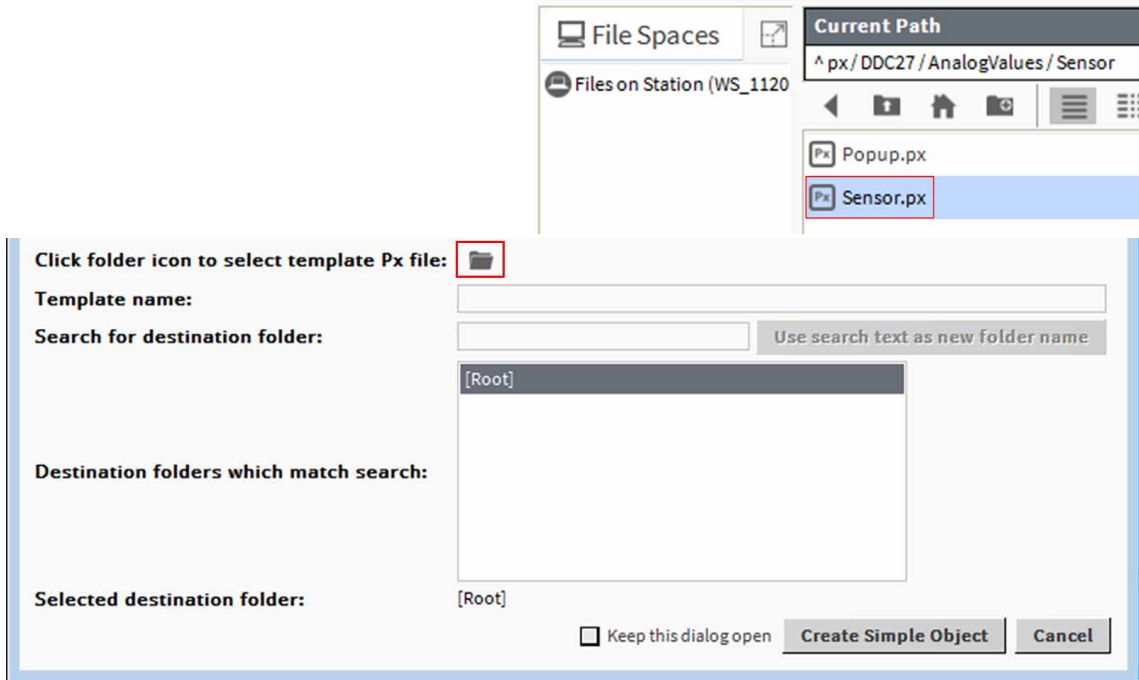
File Spaces

Files on Station (WS_1120

Current Path

^ px / DDC27 / AnalogValues / Sensor

Popup.px

Sensor.px

Click folder icon to select template Px file:

Template name:

Search for destination folder:

Use search text as new folder name

[Root]

Destination folders which match search:

Selected destination folder:

[Root]

Keep this dialog open

Create Simple Object

Cancel